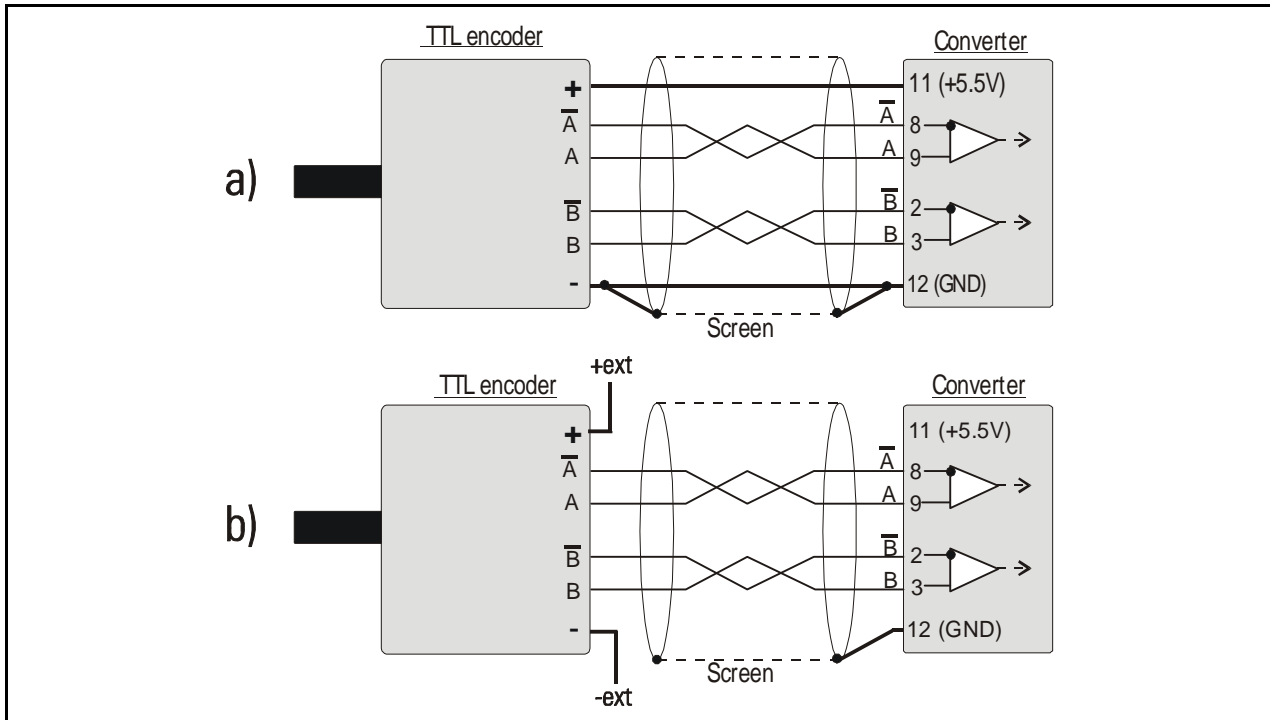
a)

TTL encoder

+
$\overline{A}$
A
$\overline{B}$
B
-

Converter

11 (+5.5V)
$\overline{A}$ 8
A 9
$\overline{B}$ 2
B 3
12 (GND)

Screen

b)

+ext

TTL encoder

+
$\overline{A}$
A
$\overline{B}$
B
-

-ext

Converter

11 (+5.5V)
$\overline{A}$ 8
A 9
$\overline{B}$ 2
B 3
12 (GND)

Screen